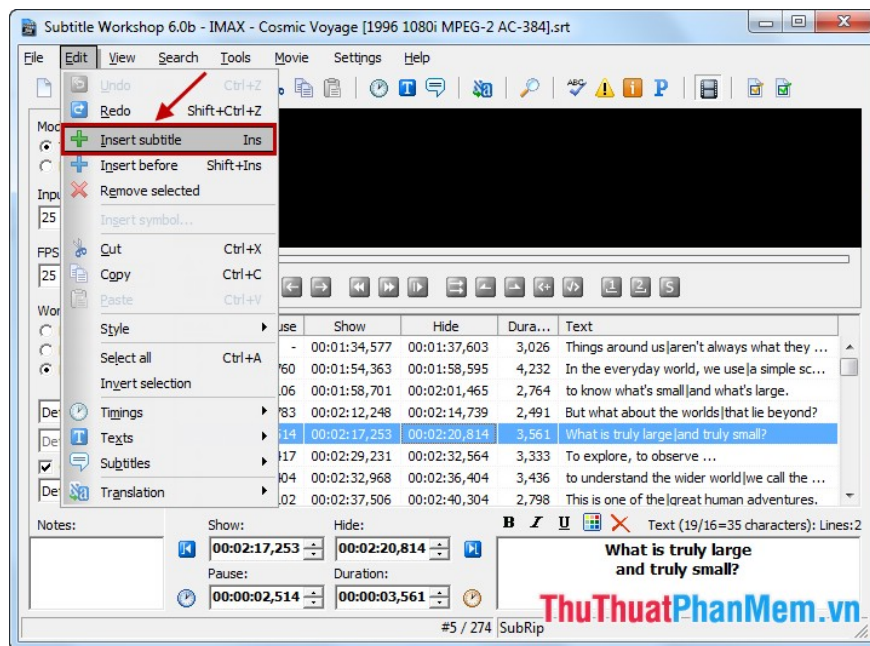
Subtitle Workshop 6.0b - IMAX - Cosmic Voyage [1996 1080i MPEG-2 AC-384].srt

File Edit View Search Tools Movie Settings Help

Undo Ctrl+Z
Redo Shift+Ctrl+Z
Insert subtitle Ins
Insert before Shift+Ins
Remove selected
Insert symbol...
Cut Ctrl+X
Copy Ctrl+C
Paste Ctrl+V
Style
Select all Ctrl+A
Invert selection
Timings
Texts
Subtitles
Translation

Mod
Inpu
25
FPS
25
Wor
De
De
De

| use | Show | Hide | Dura... | Text |
|---|---|---|---|---|
| - | 00:01:34,577 | 00:01:37,603 | 3,026 | Things around us\|aren't always what they ... |
| 760 | 00:01:54,363 | 00:01:58,595 | 4,232 | In the everyday world, we use\|a simple sc... |
| 106 | 00:01:58,701 | 00:02:01,465 | 2,764 | to know what's small\|and what's large. |
| 783 | 00:02:12,248 | 00:02:14,739 | 2,491 | But what about the worlds\|that lie beyond? |
| 514 | 00:02:17,253 | 00:02:20,814 | 3,561 | What is truly large\|and truly small? |
| 417 | 00:02:29,231 | 00:02:32,564 | 3,333 | To explore, to observe ... |
| 404 | 00:02:32,968 | 00:02:36,404 | 3,436 | to understand the wider world\|we call the ... |
| 102 | 00:02:37,506 | 00:02:40,304 | 2,798 | This is one of the\|great human adventures. |

Notes:
Show: 00:02:17,253
Hide: 00:02:20,814
Pause: 00:00:02,514
Duration: 00:00:03,561
B I U
Text (19/16=35 characters): Lines:2
What is truly large
and truly small?
#5 / 274 SubRip
ThuThuatPhanMem.vn